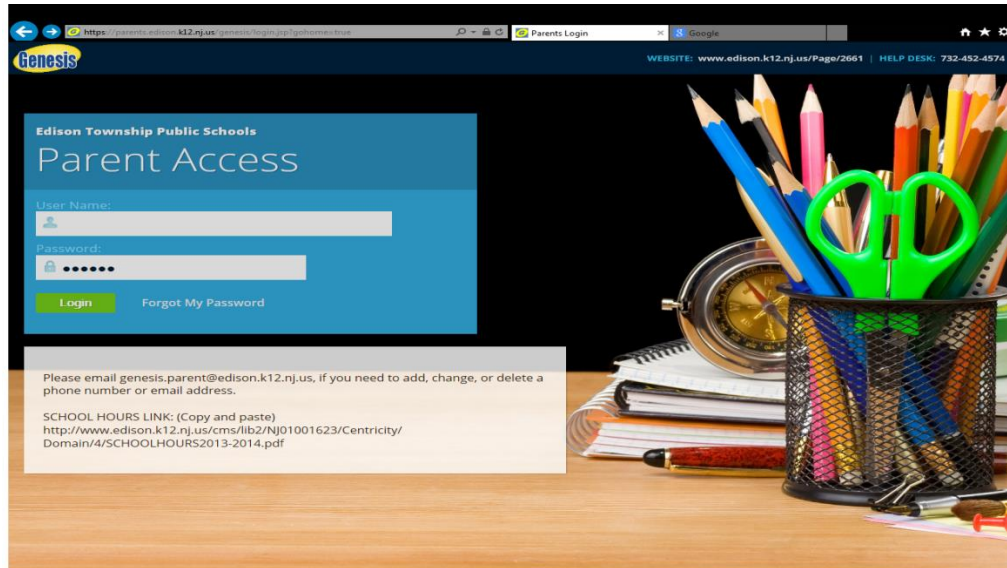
https://parents.edison.k12.nj.us/genesis/login.jsp?gohome=true

Parents Login

Google

Genesis

WEBSITE: www.edison.k12.nj.us/Page/2661 | HELP DESK: 732-452-4574

Edison Township Public Schools

Parent Access

User Name:

Password:

••••••

Login

Forgot My Password

Please email genesis.parent@edison.k12.nj.us, if you need to add, change, or delete a phone number or email address.

SCHOOL HOURS LINK: (Copy and paste) http://www.edison.k12.nj.us/cms/lib2/NJ01001623/Centricity/Domain/4/SCHOOLHOURS2013-2014.pdf